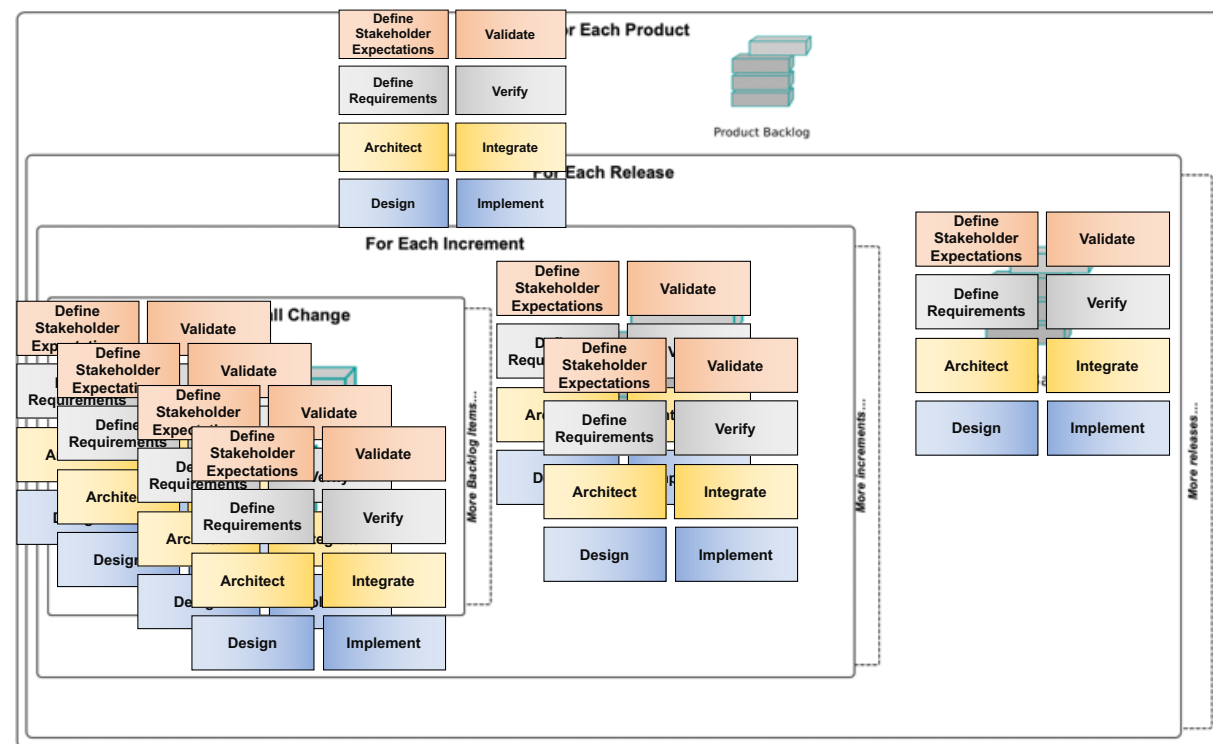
Define Stakeholder Expectations

Validate

or Each Product

Define Requirements

Verify

Product Backlog

Architect

Integrate

For Each Release

Design

Implement

For Each Increment

Define Stakeholder Expectations

Validate

Define Requirements

Verify

Architect

Integrate

Design

Implement

Define Stakeholder Expectations

Validate

Define Stakeholder Expectations

Validate

ll Change

Define Stakeholder Expectations

Validate

Define Stakeholder Expectations

Validate

Define Stakeholder Expectations

Validate

Define Requirements

Verify

Architect

Integrate

Design

Implement

Define Requirements

Verify

Architect

Integrate

Design

Implement

More Backlog Items...

More increments...

More releases...